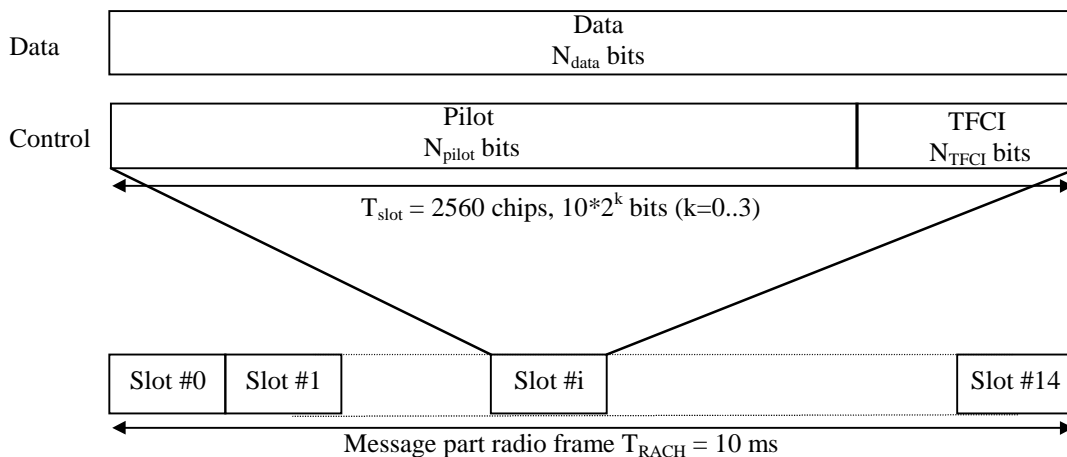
Data

Data
$N_{data}$ bits

Control

Pilot
$N_{pilot}$ bits

TFCI
$N_{TFCI}$ bits

$T_{slot}$ = 2560 chips, $10*2^k$ bits (k=0..3)

Slot #0

Slot #1

Slot #i

Slot #14

Message part radio frame $T_{RACH}$ = 10 ms